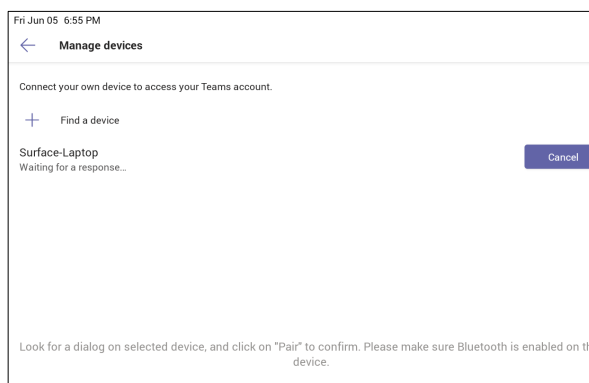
Fri Jun 05 6:55 PM

Manage devices

Connect your own device to access your Teams account.

Find a device

Surface-Laptop
Waiting for a response...

Cancel

Look for a dialog on selected device, and click on "Pair" to confirm. Please make sure Bluetooth is enabled on th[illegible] device.